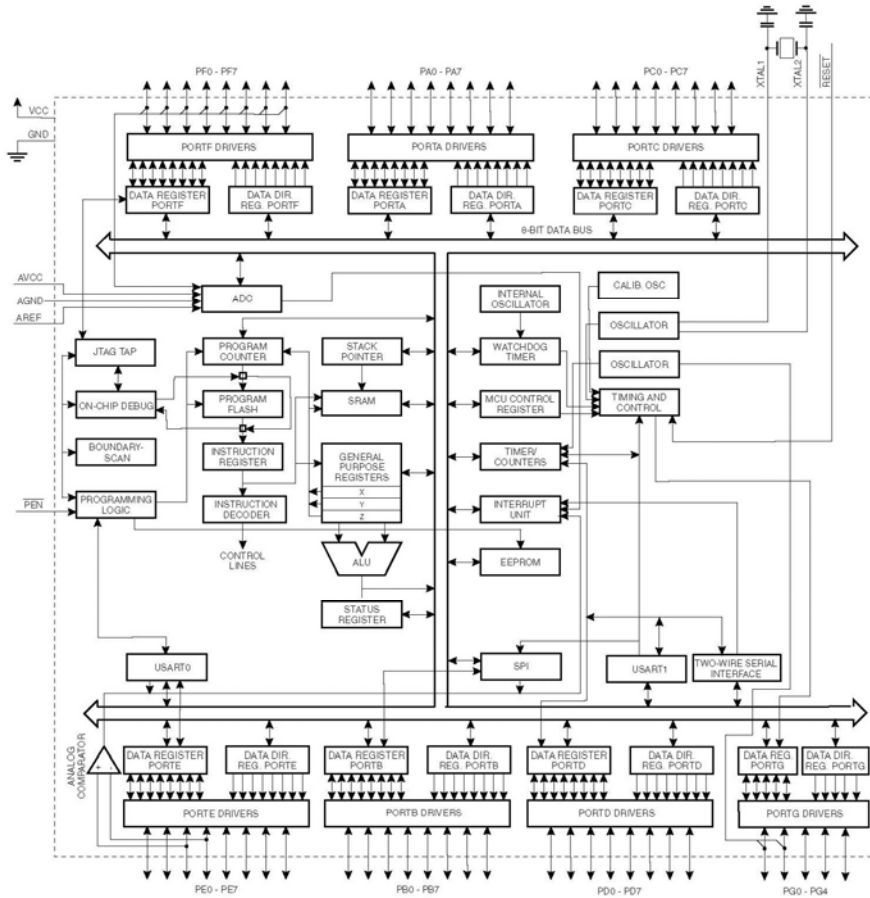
PF0 - PF7
PA0 - PA7
PC0 - PC7
XTAL1
XTAL2
RESET
VCC
GND
PORTF DRIVERS
PORTA DRIVERS
PORTC DRIVERS
DATA REGISTER PORTF
DATA DIR. REG. PORTF
DATA REGISTER PORTA
DATA DIR. REG. PORTA
DATA REGISTER PORTC
DATA DIR. REG. PORTC
8-BIT DATA BUS
AVCC
AGND
AREF
ADC
CALIB. OSC
INTERNAL OSCILLATOR
OSCILLATOR
JTAG TAP
PROGRAM COUNTER
STACK POINTER
WATCHDOG TIMER
OSCILLATOR
ON-CHIP DEBUG
PROGRAM FLASH
SRAM
MCU CONTROL REGISTER
TIMING AND CONTROL
BOUNDARY-SCAN
INSTRUCTION REGISTER
GENERAL PURPOSE REGISTERS
X
Y
Z
TIMER/ COUNTERS
PEN
PROGRAMMING LOGIC
INSTRUCTION DECODER
INTERRUPT UNIT
CONTROL LINES
ALU
EEPROM
STATUS REGISTER
USART0
SPI
USART1
TWO-WIRE SERIAL INTERFACE
ANALOG COMPARATOR
+ -
DATA REGISTER PORTE
DATA DIR. REG. PORTE
DATA REGISTER PORTB
DATA DIR. REG. PORTB
DATA REGISTER PORTD
DATA DIR. REG. PORTD
DATA REG. PORTG
DATA DIR. REG. PORTG
PORTE DRIVERS
PORTB DRIVERS
PORTD DRIVERS
PORTG DRIVERS
PE0 - PE7
PB0 - PB7
PD0 - PD7
PG0 - PG4